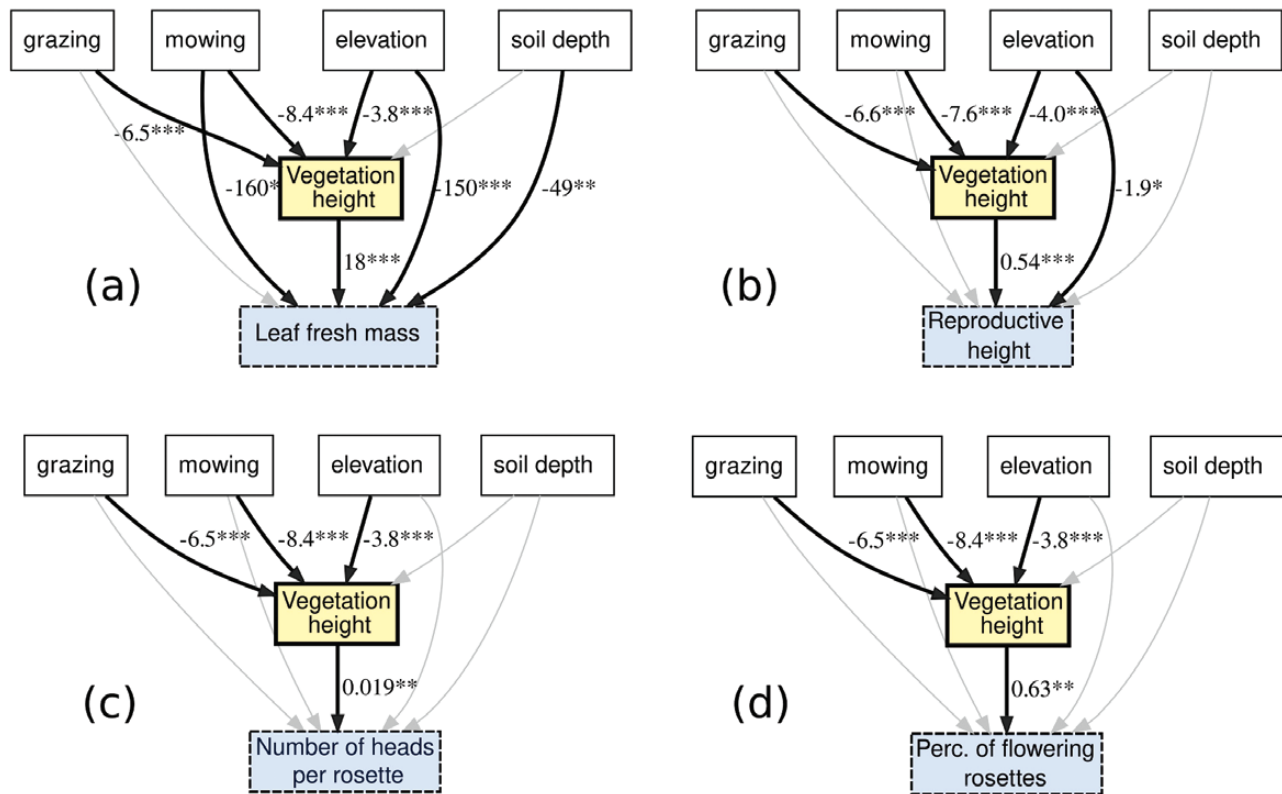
grazing
mowing
elevation
soil depth
-6.5***
-8.4***
-3.8***
-160*
Vegetation height
-150***
-49**
18***
(a)
Leaf fresh mass

grazing
mowing
elevation
soil depth
-6.6***
-7.6***
-4.0***
Vegetation height
-1.9*
0.54***
(b)
Reproductive height

grazing
mowing
elevation
soil depth
-6.5***
-8.4***
-3.8***
Vegetation height
0.019**
(c)
Number of heads per rosette

grazing
mowing
elevation
soil depth
-6.5***
-8.4***
-3.8***
Vegetation height
0.63**
(d)
Perc. of flowering rosettes